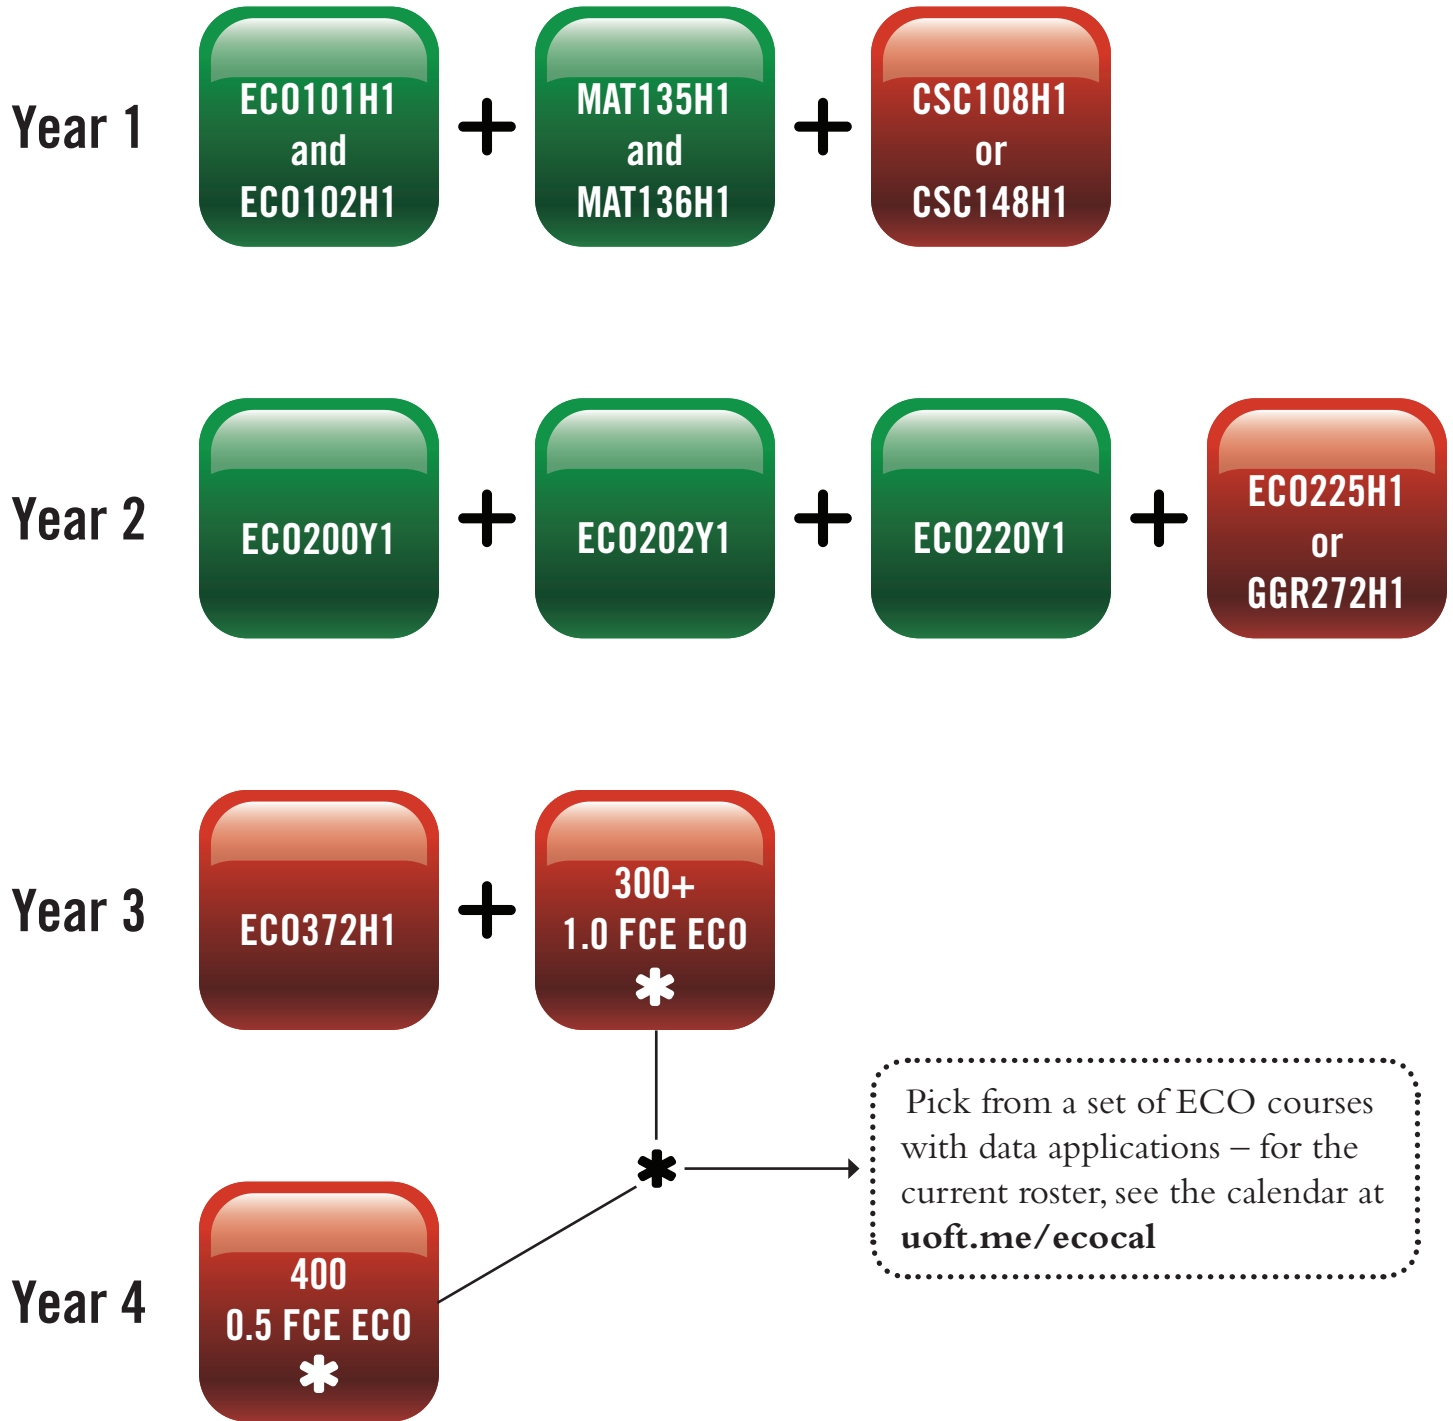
Year 1

ECO101H1 and ECO102H1 + MAT135H1 and MAT136H1 + CSC108H1 or CSC148H1

Year 2

ECO200Y1 + ECO202Y1 + ECO220Y1 + ECO225H1 or GGR272H1

Year 3

ECO372H1 + 300+ 1.0 FCE ECO *

Year 4

400 0.5 FCE ECO *

*

Pick from a set of ECO courses with data applications – for the current roster, see the calendar at **uoft.me/ecocal**